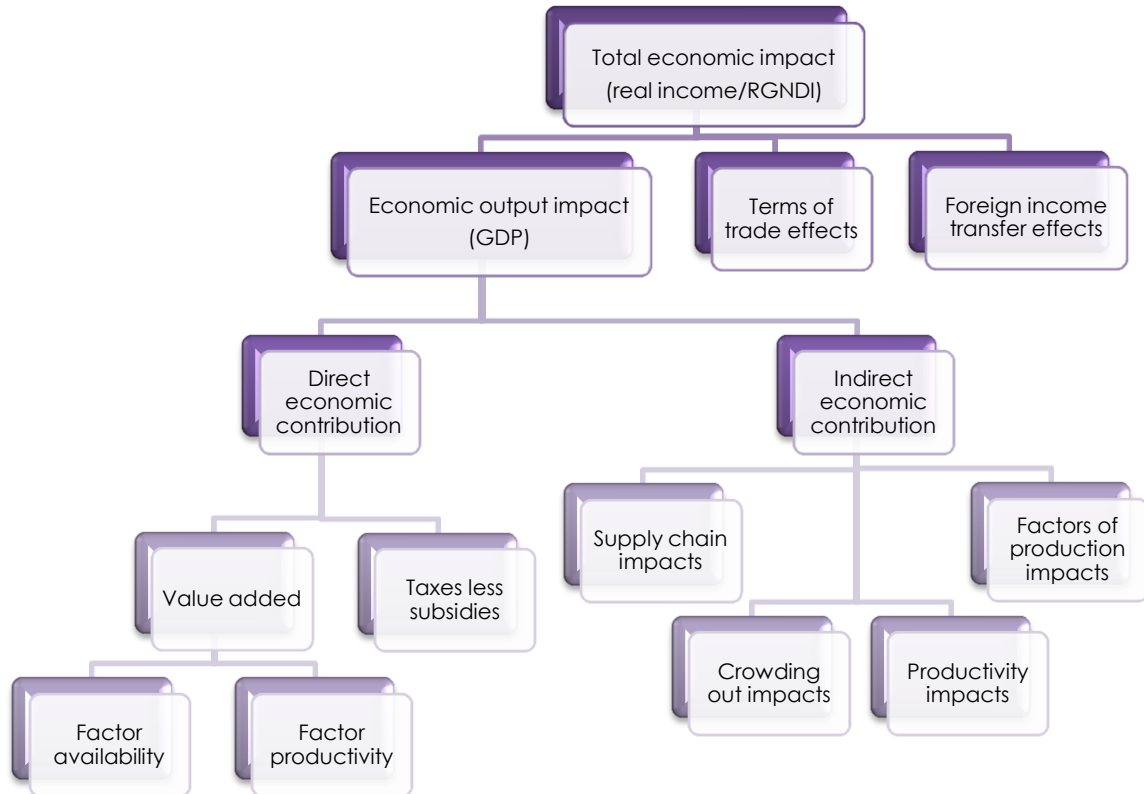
Total economic impact (real income/RGNDI)

Economic output impact (GDP)

Terms of trade effects

Foreign income transfer effects

Direct economic contribution

Indirect economic contribution

Value added

Taxes less subsidies

Factor availability

Factor productivity

Supply chain impacts

Factors of production impacts

Crowding out impacts

Productivity impacts